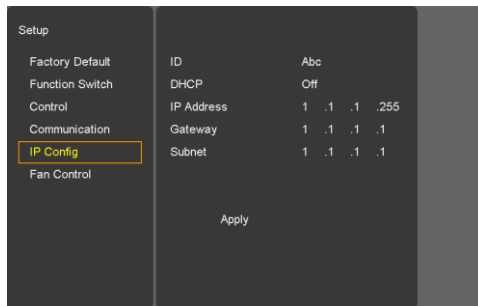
Setup

Factory Default
Function Switch
Control
Communication
IP Config
Fan Control

| | |
|---|---|
| ID | Abc |
| DHCP | Off |
| IP Address | 1 .1 .1 .255 |
| Gateway | 1 .1 .1 .1 |
| Subnet | 1 .1 .1 .1 |

Apply